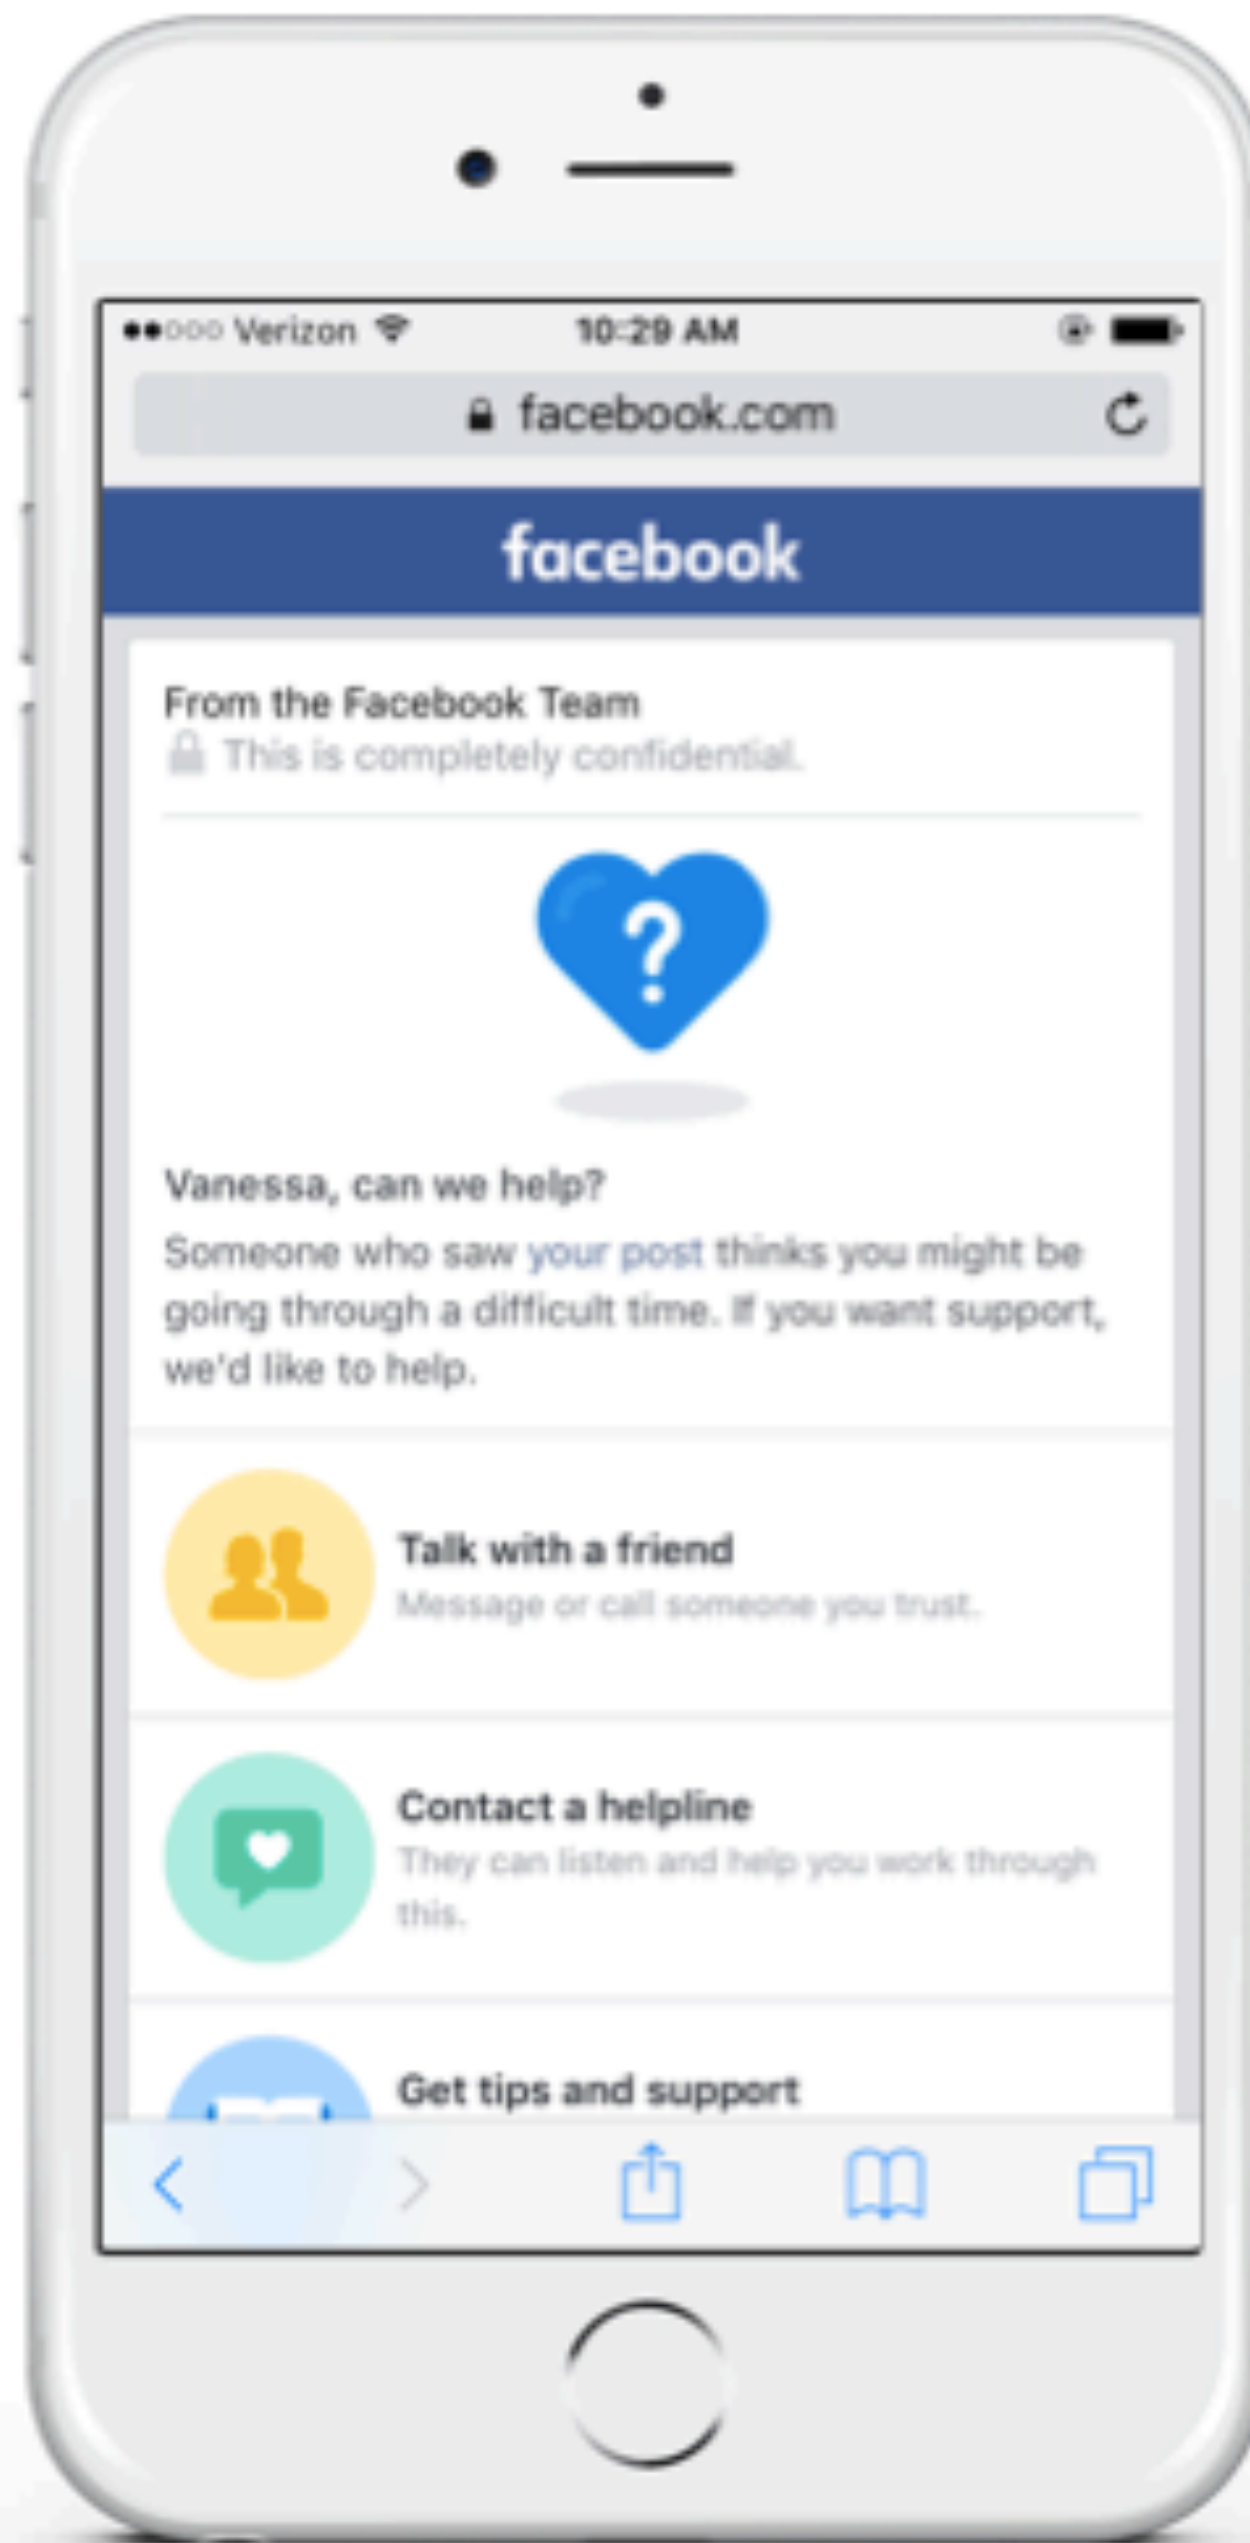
●●○○○ Verizon 10:29 AM

facebook.com

facebook

From the Facebook Team

This is completely confidential.

?

Vanessa, can we help?

Someone who saw your post thinks you might be going through a difficult time. If you want support, we'd like to help.

Talk with a friend

Message or call someone you trust.

Contact a helpline

They can listen and help you work through this.

Get tips and support